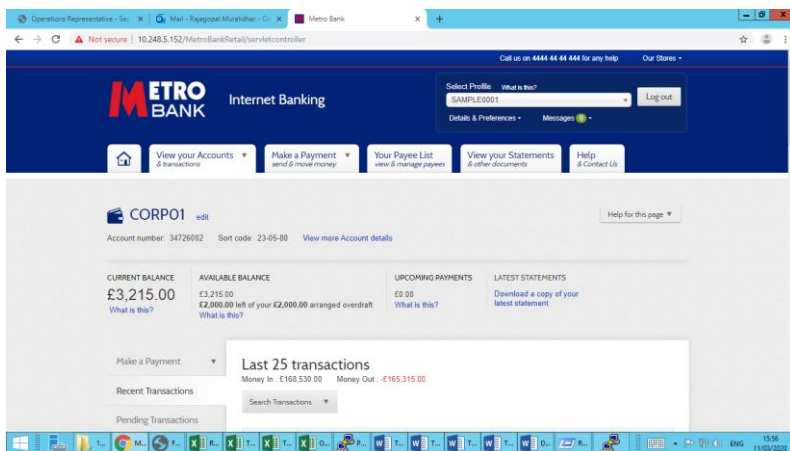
Operations Representative - Se ×
Mail - Rajagopal Muralidhar - O ×
Metro Bank ×
+

Not secure | 10.248.5.152/MetroBankRetail/servletcontroller

Call us on 4444 44 44 444 for any help
Our Stores

METRO BANK
Internet Banking

Select Profile What is this?
SAMPLE0001
Log out
Details & Preferences
Messages 0

View your Accounts & transactions
Make a Payment send & move money
Your Payee List view & manage payees
View your Statements & other documents
Help & Contact Us

CORP01 edit
Help for this page
Account number: 34726082 Sort code: 23-05-80 View more Account details

CURRENT BALANCE
£3,215.00
What is this?

AVAILABLE BALANCE
£3,215.00
£2,000.00 left of your £2,000.00 arranged overdraft
What is this?

UPCOMING PAYMENTS
£0.00
What is this?

LATEST STATEMENTS
Download a copy of your latest statement

Make a Payment
Recent Transactions
Pending Transactions

Last 25 transactions
Money In : £168,530.00 Money Out : -£165,315.00
Search Transactions

ENG 15:56 11/03/2020